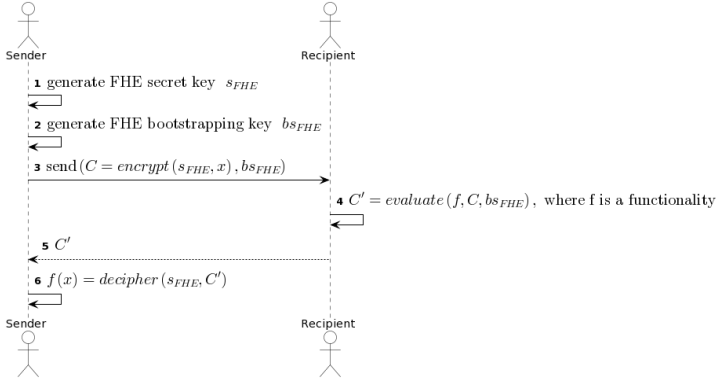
Sender

Recipient

1 generate FHE secret key $s_{FHE}$

2 generate FHE bootstrapping key $bs_{FHE}$

3 send $(C = encrypt(s_{FHE}, x), bs_{FHE})$

4 $C' = evaluate(f, C, bs_{FHE})$, where f is a functionality

5 $C'$

6 $f(x) = decipher(s_{FHE}, C')$

Sender

Recipient